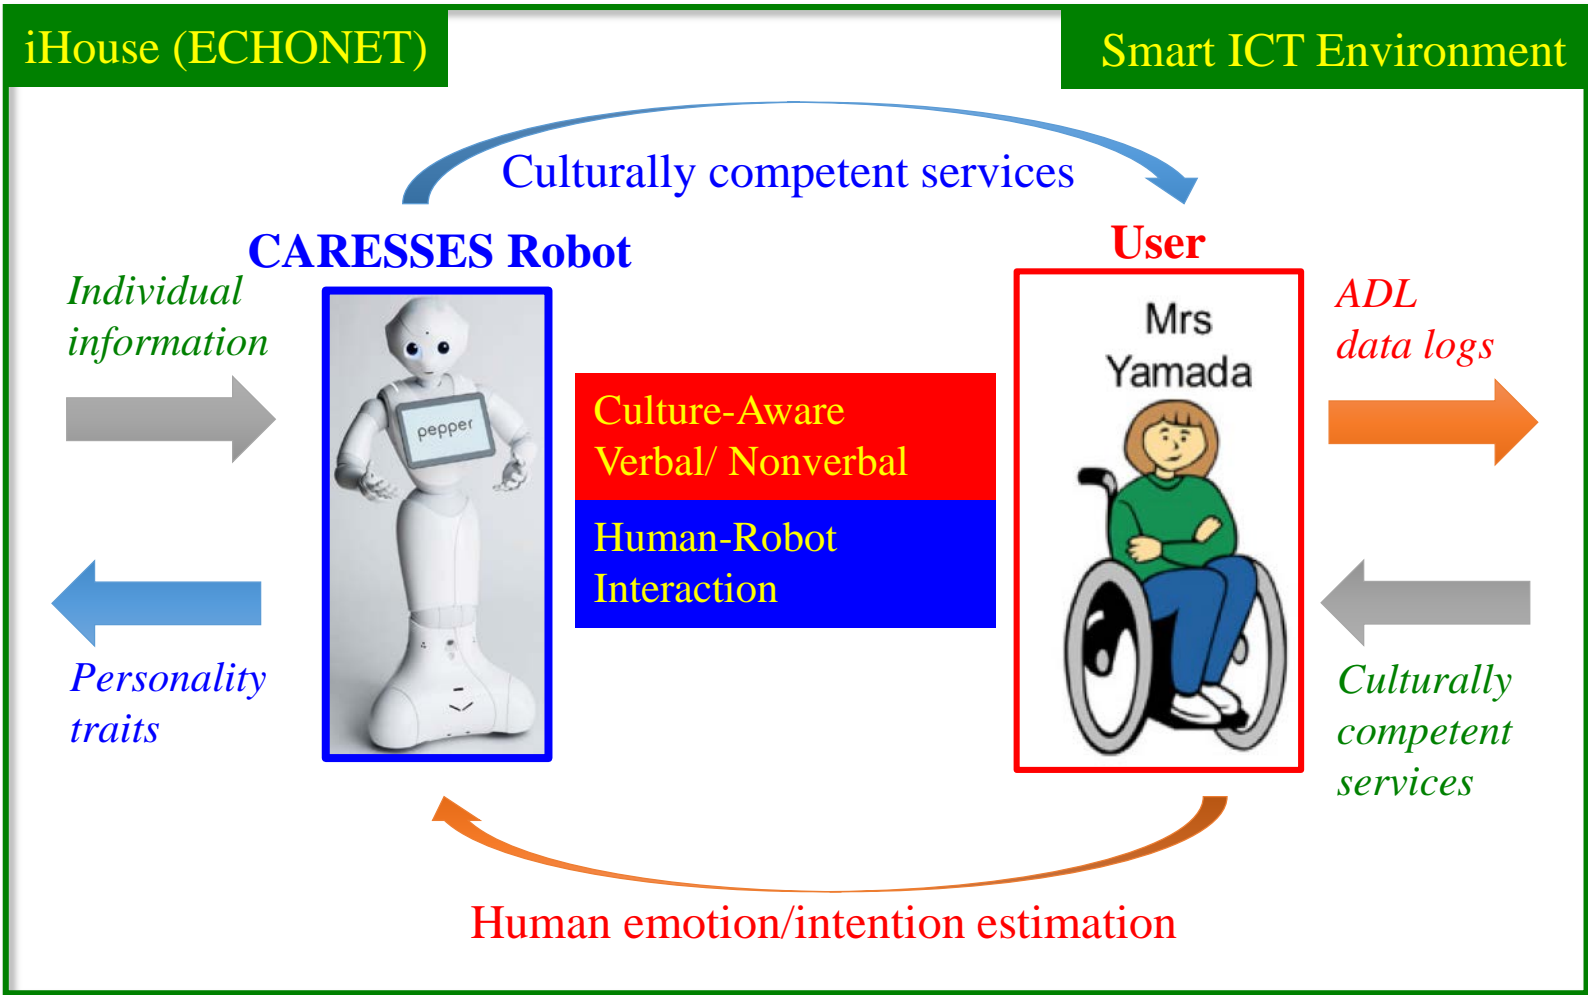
iHouse (ECHONET)

Smart ICT Environment

Culturally competent services

CARESSES Robot

User

Individual information

pepper

Mrs Yamada

ADL data logs

Culture-Aware Verbal/ Nonverbal

Human-Robot Interaction

Personality traits

Culturally competent services

Human emotion/intention estimation